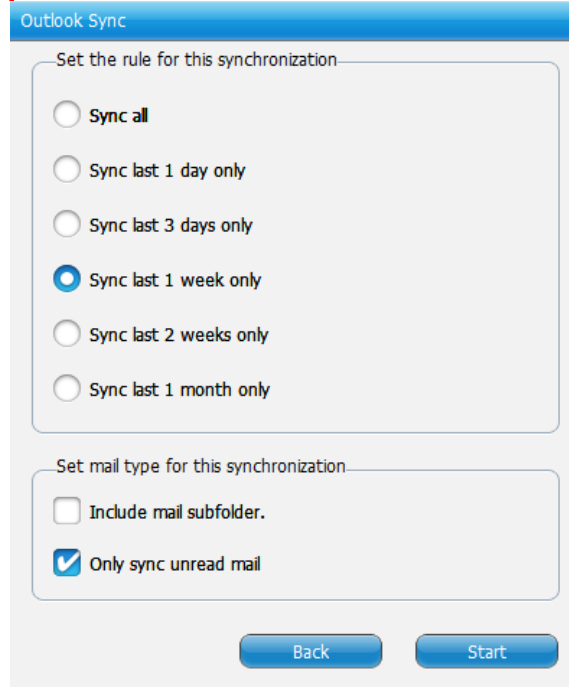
Outlook Sync

Set the rule for this synchronization

Sync all

Sync last 1 day only

Sync last 3 days only

Sync last 1 week only

Sync last 2 weeks only

Sync last 1 month only

Set mail type for this synchronization

Include mail subfolder.

Only sync unread mail

Back

Start